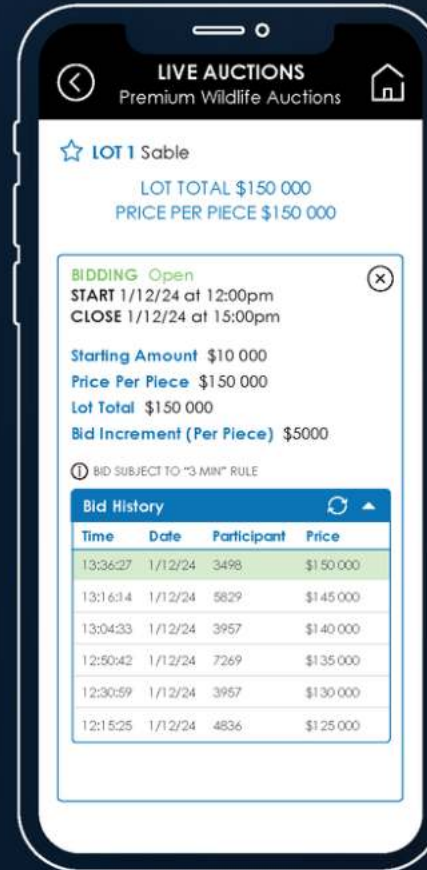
LIVE AUCTIONS
Premium Wildlife Auctions

LOT 1 Sable

LOT TOTAL $150 000
PRICE PER PIECE $150 000

BIDDING Open
START 1/12/24 at 12:00pm
CLOSE 1/12/24 at 15:00pm

Starting Amount $10 000
Price Per Piece $150 000
Lot Total $150 000
Bid Increment (Per Piece) $5000

BID SUBJECT TO "3-MIN" RULE

Bid History

| Time | Date | Participant | Price |
|---|---|---|---|
| 13:36:27 | 1/12/24 | 3498 | $150 000 |
| 13:16:14 | 1/12/24 | 5829 | $145 000 |
| 13:04:33 | 1/12/24 | 3957 | $140 000 |
| 12:50:42 | 1/12/24 | 7269 | $135 000 |
| 12:30:59 | 1/12/24 | 3957 | $130 000 |
| 12:15:25 | 1/12/24 | 4836 | $125 000 |